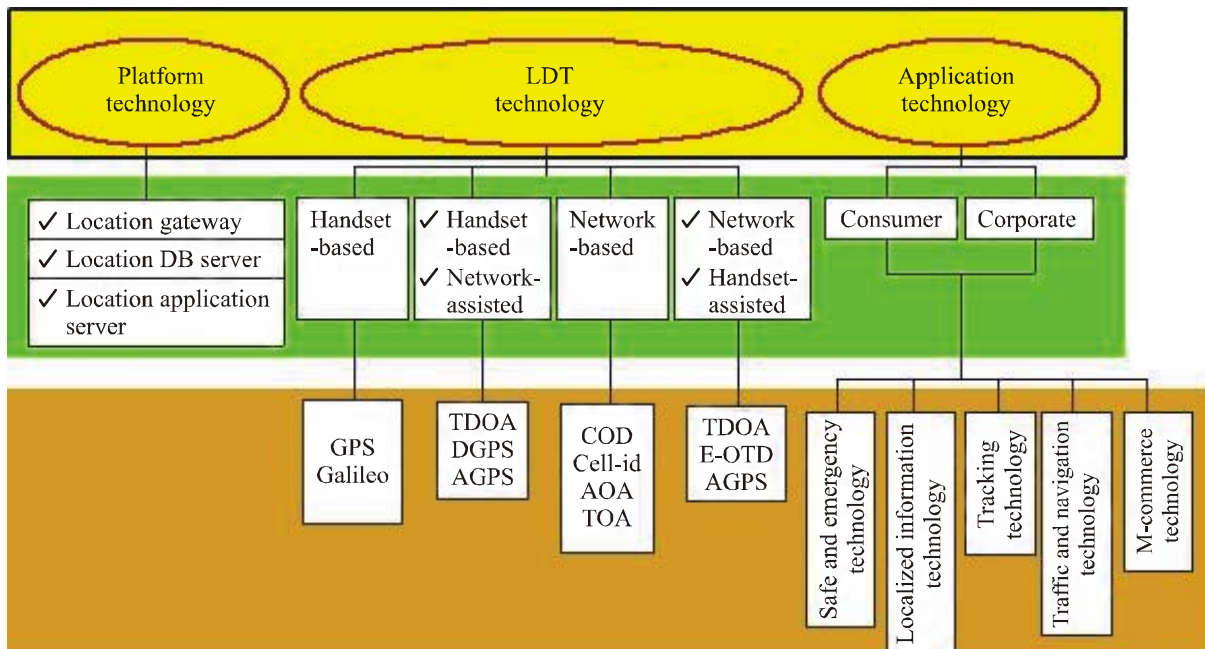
Platform technology

LDT technology

Application technology

✓ Location gateway
✓ Location DB server
✓ Location application server

Handset -based

✓ Handset -based
✓ Network-assisted

Network -based

✓ Network -based
✓ Handset-assisted

Consumer

Corporate

GPS
Galileo

TDOA
DGPS
AGPS

COD
Cell-id
AOA
TOA

TDOA
E-OTD
AGPS

Safe and emergency technology

Localized information technology

Tracking technology

Traffic and navigation technology

M-commerce technology